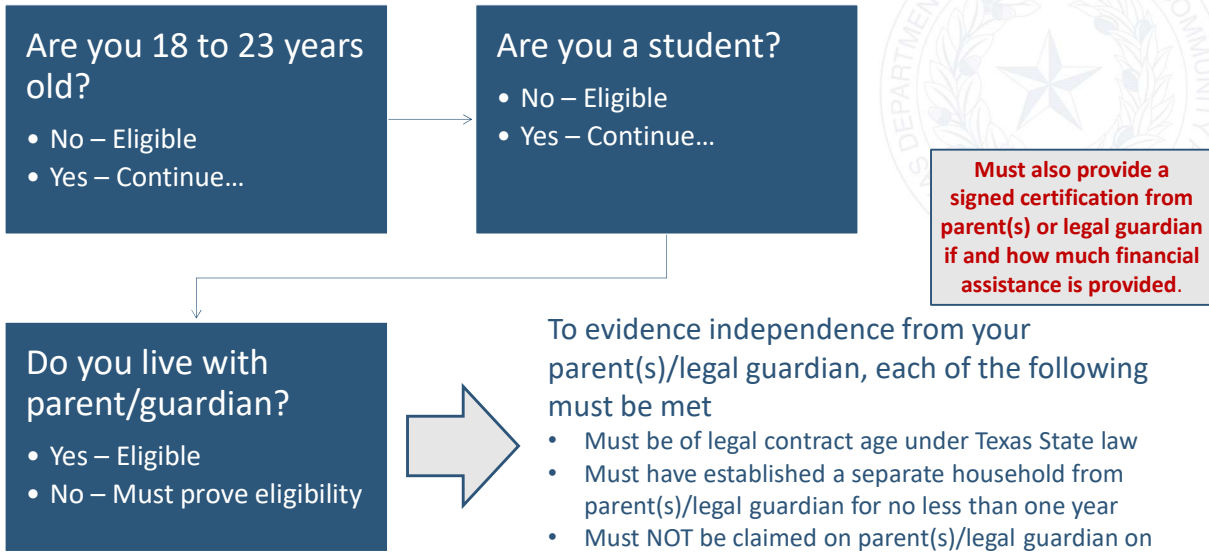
Are you 18 to 23 years old?

• No – Eligible
• Yes – Continue…

Are you a student?

• No – Eligible
• Yes – Continue…

Must also provide a signed certification from parent(s) or legal guardian if and how much financial assistance is provided.

Do you live with parent/guardian?

• Yes – Eligible
• No – Must prove eligibility

To evidence independence from your parent(s)/legal guardian, each of the following must be met

• Must be of legal contract age under Texas State law
• Must have established a separate household from parent(s)/legal guardian for no less than one year
• Must NOT be claimed on parent(s)/legal guardian on